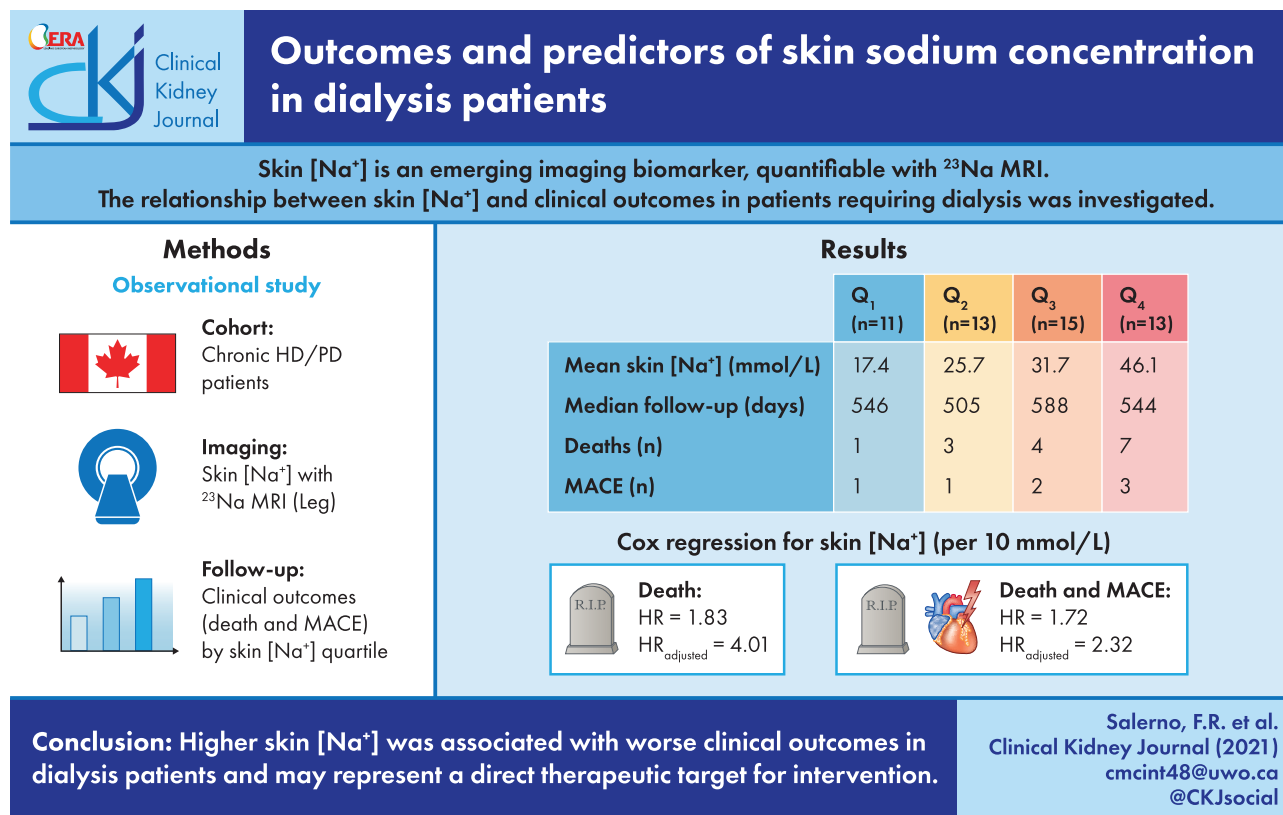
ERA

CKJ Clinical Kidney Journal

Outcomes and predictors of skin sodium concentration in dialysis patients

Skin [Na$^+$] is an emerging imaging biomarker, quantifiable with $^{23}$Na MRI.
The relationship between skin [Na$^+$] and clinical outcomes in patients requiring dialysis was investigated.

Methods

Observational study

Cohort:
Chronic HD/PD patients

Imaging:
Skin [Na$^+$] with $^{23}$Na MRI (Leg)

Follow-up:
Clinical outcomes (death and MACE) by skin [Na$^+$] quartile

Results

| | $Q_1$ (n=11) | $Q_2$ (n=13) | $Q_3$ (n=15) | $Q_4$ (n=13) |
|---|---|---|---|---|
| Mean skin [Na$^+$] (mmol/L) | 17.4 | 25.7 | 31.7 | 46.1 |
| Median follow-up (days) | 546 | 505 | 588 | 544 |
| Deaths (n) | 1 | 3 | 4 | 7 |
| MACE (n) | 1 | 1 | 2 | 3 |

Cox regression for skin [Na$^+$] (per 10 mmol/L)

R.I.P.
Death:
HR = 1.83
$HR_{adjusted}$ = 4.01

R.I.P.
Death and MACE:
HR = 1.72
$HR_{adjusted}$ = 2.32

Conclusion: Higher skin [Na$^+$] was associated with worse clinical outcomes in dialysis patients and may represent a direct therapeutic target for intervention.

Salerno, F.R. et al.
Clinical Kidney Journal (2021)
cmcint48@uwo.ca
@CKJsocial